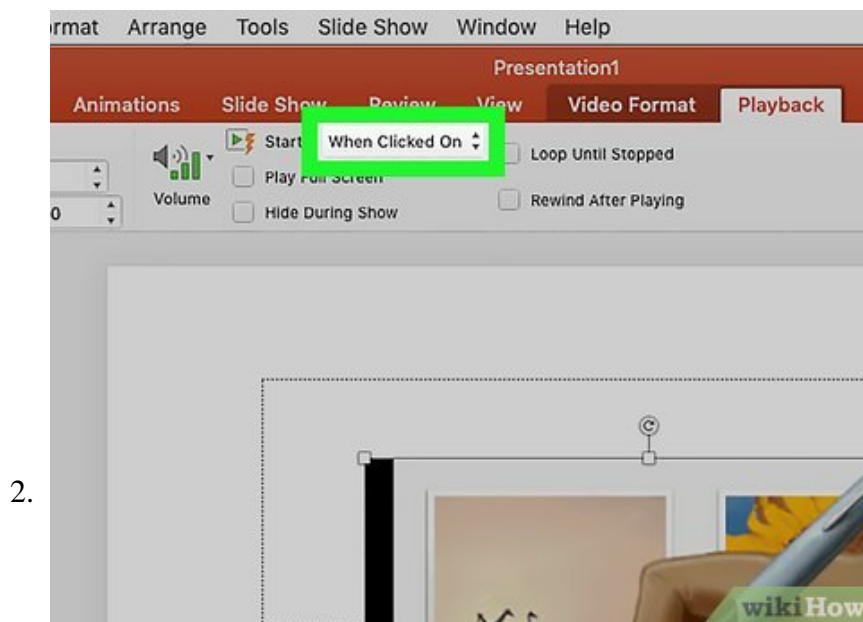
2.

rmat Arrange Tools Slide Show Window Help

Presentation1

Animations Slide Show Review View Video Format Playback

Start When Clicked On

Play Full Screen

Hide During Show

Volume

0

Loop Until Stopped

Rewind After Playing

wikiHow